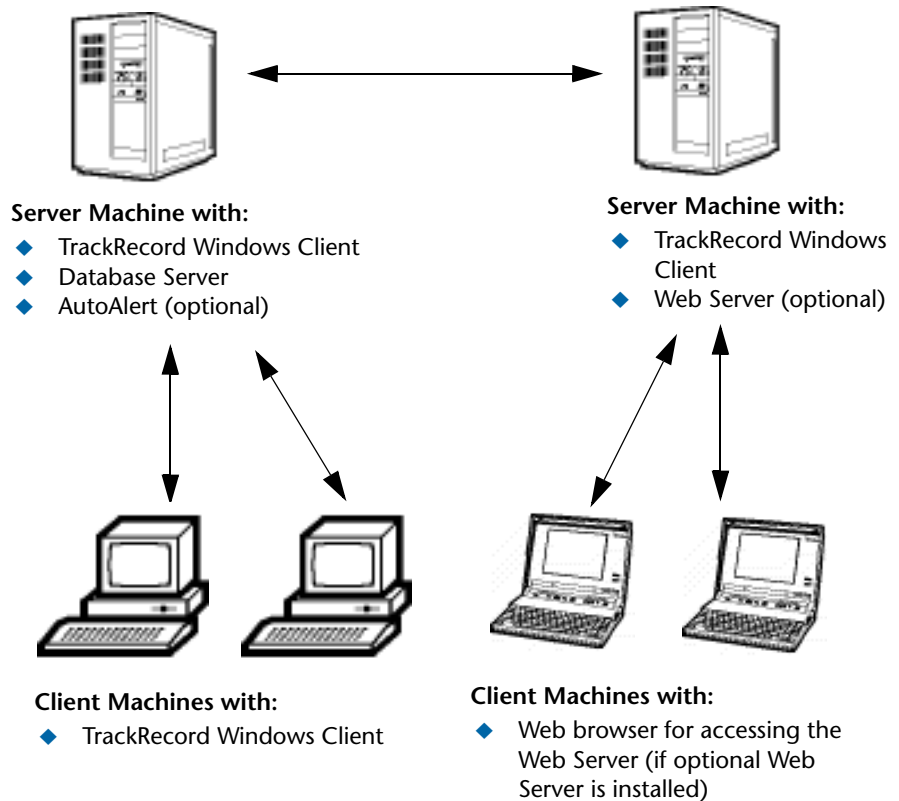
Server Machine with:
- TrackRecord Windows Client
- Database Server
- AutoAlert (optional)

Server Machine with:
- TrackRecord Windows Client
- Web Server (optional)

Client Machines with:
- TrackRecord Windows Client

Client Machines with:
- Web browser for accessing the Web Server (if optional Web Server is installed)